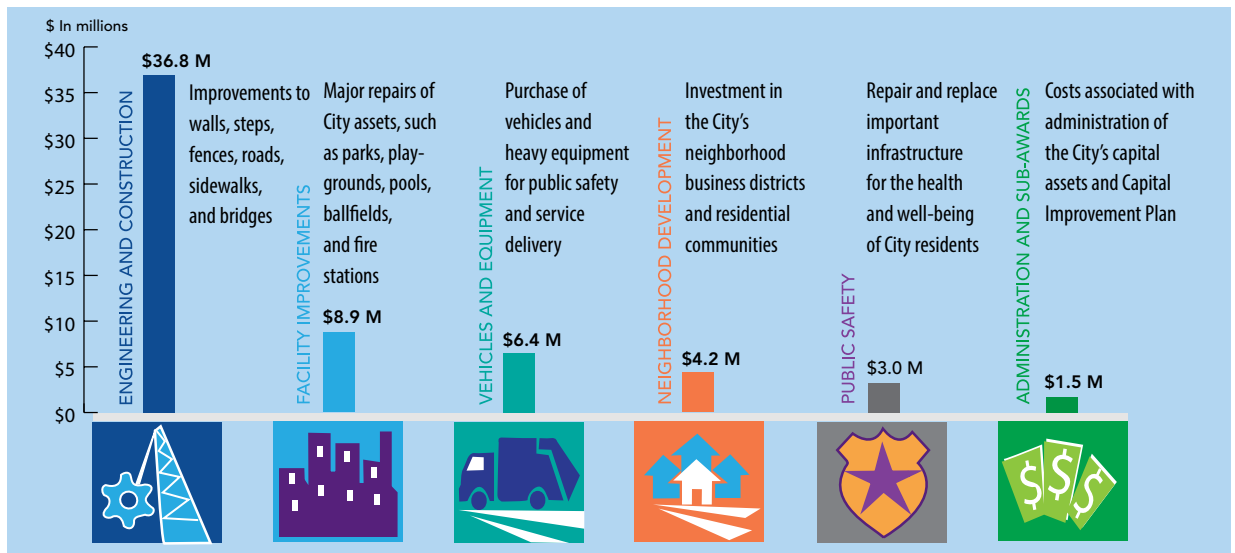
$ In millions

$40
$35
$30
$25
$20
$15
$10
$5
$0

ENGINEERING AND CONSTRUCTION
$36.8 M
Improvements to walls, steps, fences, roads, sidewalks, and bridges

FACILITY IMPROVEMENTS
$8.9 M
Major repairs of City assets, such as parks, playgrounds, pools, ballfields, and fire stations

VEHICLES AND EQUIPMENT
$6.4 M
Purchase of vehicles and heavy equipment for public safety and service delivery

NEIGHBORHOOD DEVELOPMENT
$4.2 M
Investment in the City's neighborhood business districts and residential communities

PUBLIC SAFETY
$3.0 M
Repair and replace important infrastructure for the health and well-being of City residents

ADMINISTRATION AND SUB-AWARDS
$1.5 M
Costs associated with administration of the City's capital assets and Capital Improvement Plan